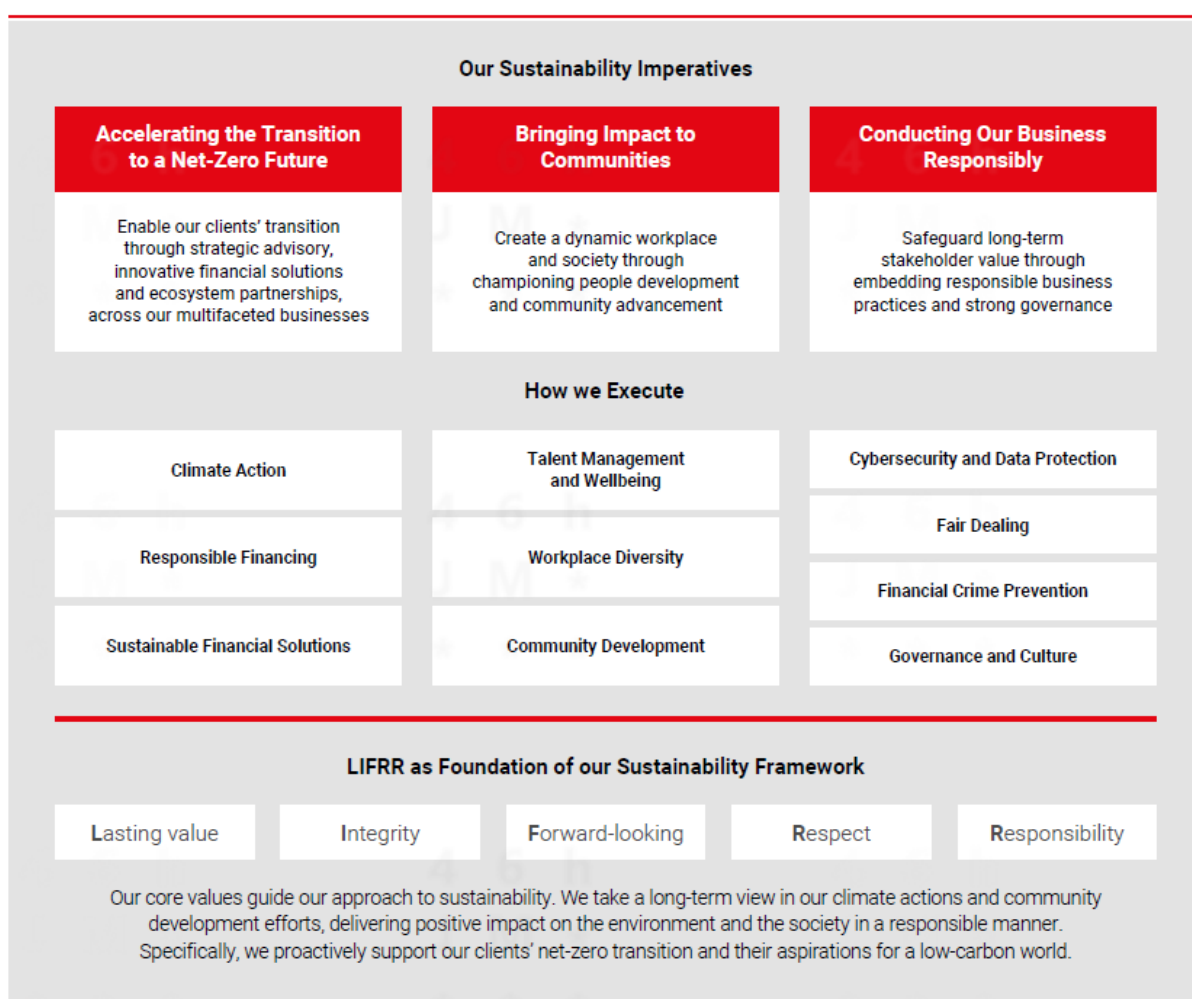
Our Sustainability Imperatives

Accelerating the Transition to a Net-Zero Future

Enable our clients' transition through strategic advisory, innovative financial solutions and ecosystem partnerships, across our multifaceted businesses

Bringing Impact to Communities

Create a dynamic workplace and society through championing people development and community advancement

Conducting Our Business Responsibly

Safeguard long-term stakeholder value through embedding responsible business practices and strong governance

How we Execute

Climate Action

Responsible Financing

Sustainable Financial Solutions

Talent Management and Wellbeing

Workplace Diversity

Community Development

Cybersecurity and Data Protection

Fair Dealing

Financial Crime Prevention

Governance and Culture

LIFRR as Foundation of our Sustainability Framework

Lasting value

Integrity

Forward-looking

Respect

Responsibility

Our core values guide our approach to sustainability. We take a long-term view in our climate actions and community development efforts, delivering positive impact on the environment and the society in a responsible manner. Specifically, we proactively support our clients' net-zero transition and their aspirations for a low-carbon world.